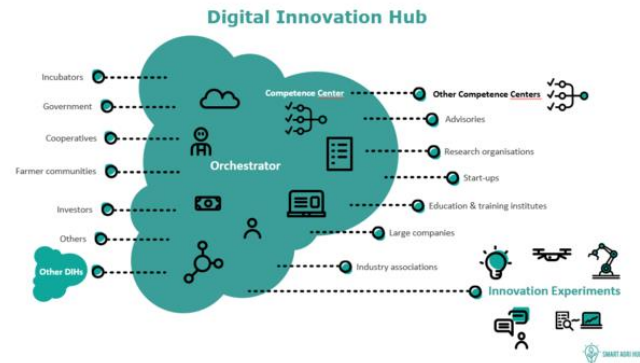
Digital Innovation Hub

Incubators
Government
Cooperatives
Farmer communities
Investors
Others
Other DIHs

Orchestrator
Competence Center

Other Competence Centers
Advisories
Research organisations
Start-ups
Education & training institutes
Large companies
Industry associations

Innovation Experiments

SMART AGRI HUBS